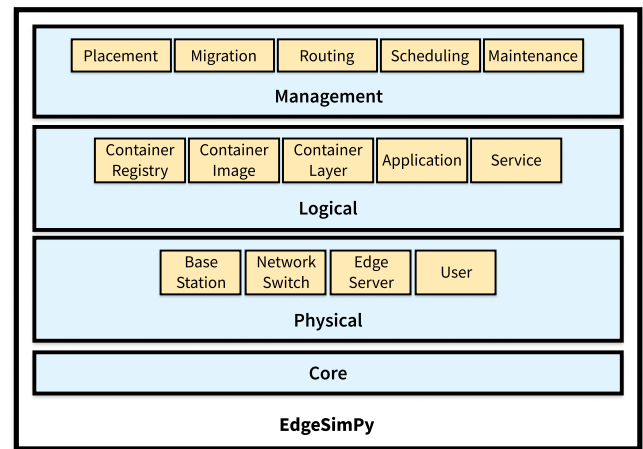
Placement
Migration
Routing
Scheduling
Maintenance

Management

Container Registry
Container Image
Container Layer
Application
Service

Logical

Base Station
Network Switch
Edge Server
User

Physical

Core

EdgeSimPy